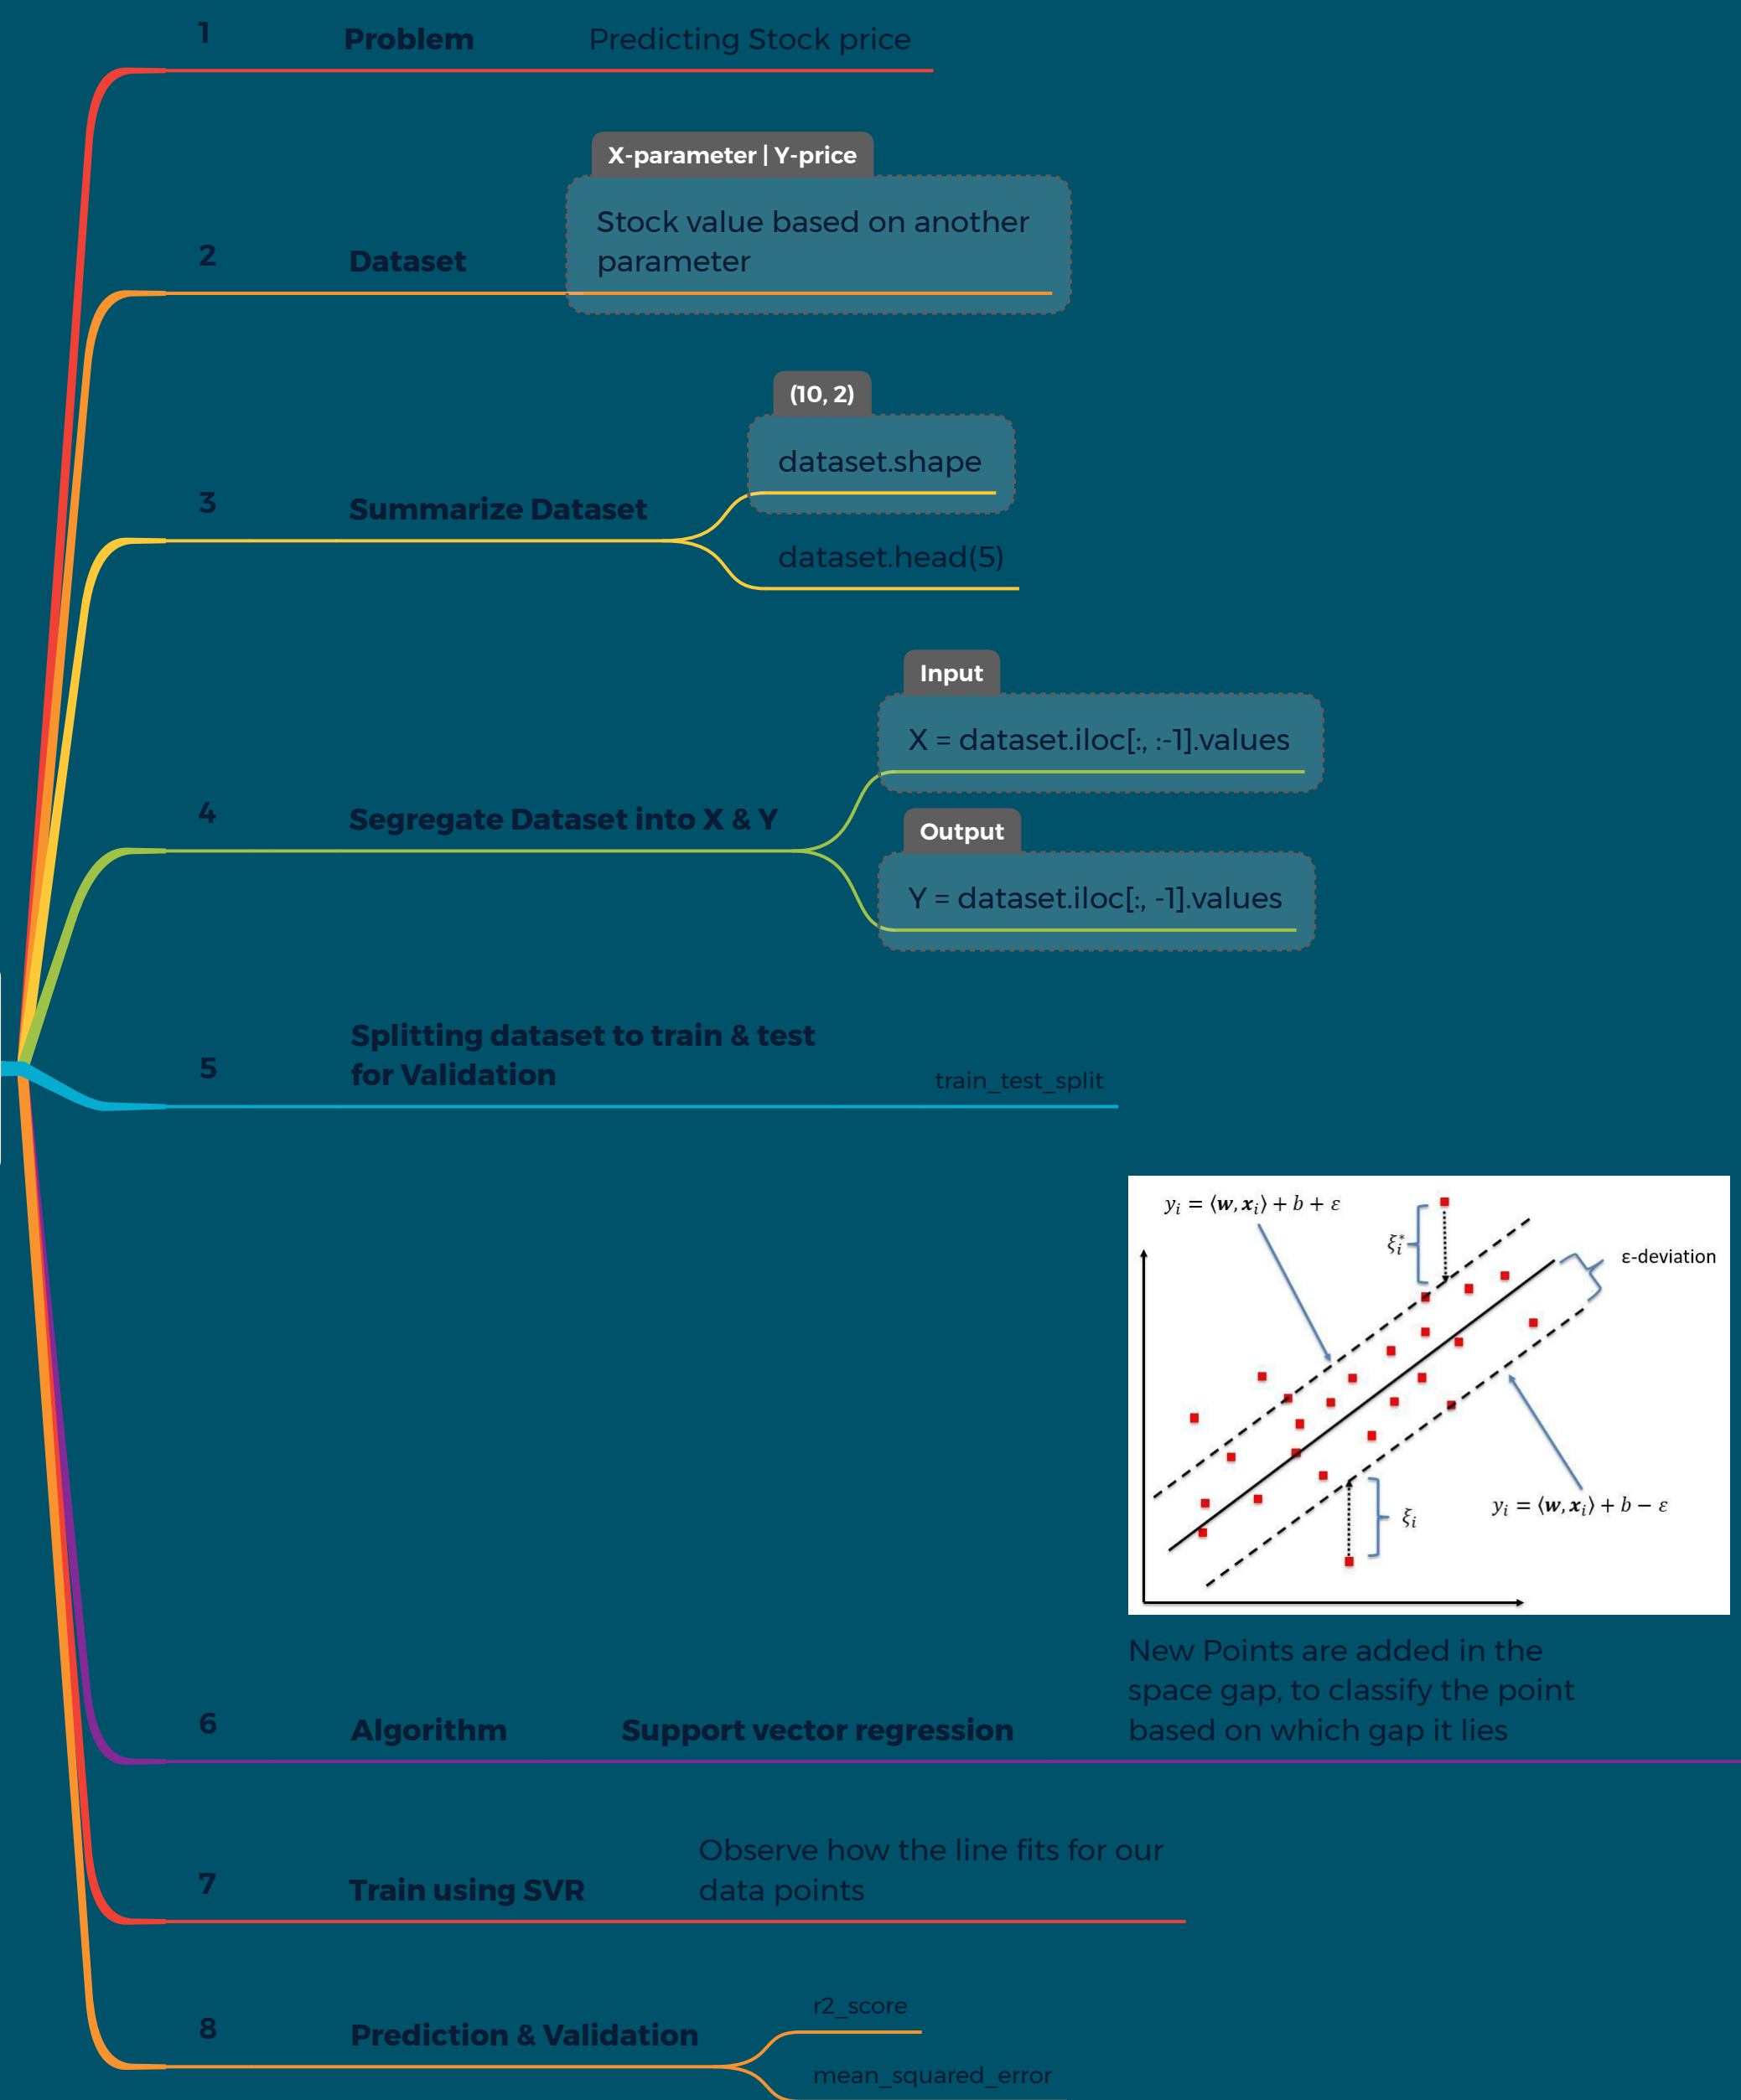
1 Problem Predicting Stock price

X-parameter | Y-price

2 Dataset Stock value based on another parameter

(10, 2)

3 Summarize Dataset dataset.shape

dataset.head(5)

Input

X = dataset.iloc[:, :-1].values

4 Segregate Dataset into X & Y

Output

Y = dataset.iloc[:, -1].values

5 Splitting dataset to train & test for Validation train_test_split

$y_i = \langle \mathbf{w}, \mathbf{x}_i \rangle + b + \varepsilon$

$\xi_i^*$

ε-deviation

$\xi_i$

$y_i = \langle \mathbf{w}, \mathbf{x}_i \rangle + b - \varepsilon$

New Points are added in the space gap, to classify the point based on which gap it lies

6 Algorithm Support vector regression

Observe how the line fits for our data points

7 Train using SVR

r2_score

8 Prediction & Validation

mean_squared_error